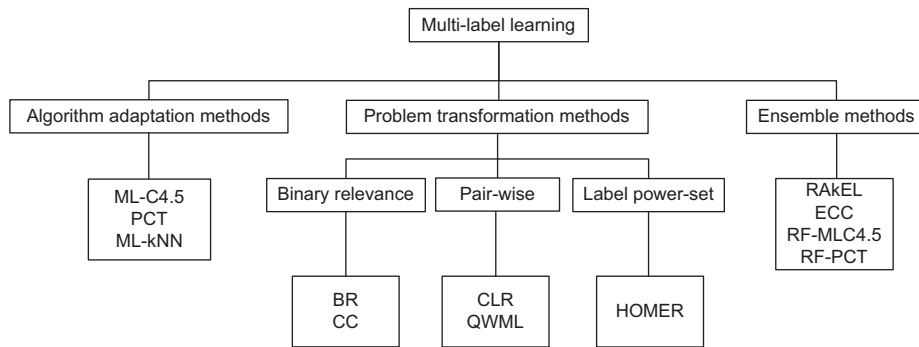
Multi-label learning

Algorithm adaptation methods

ML-C4.5
PCT
ML-kNN

Problem transformation methods

Binary relevance

BR
CC

Pair-wise

CLR
QWML

Label power-set

HOMER

Ensemble methods

RAkEL
ECC
RF-MLC4.5
RF-PCT